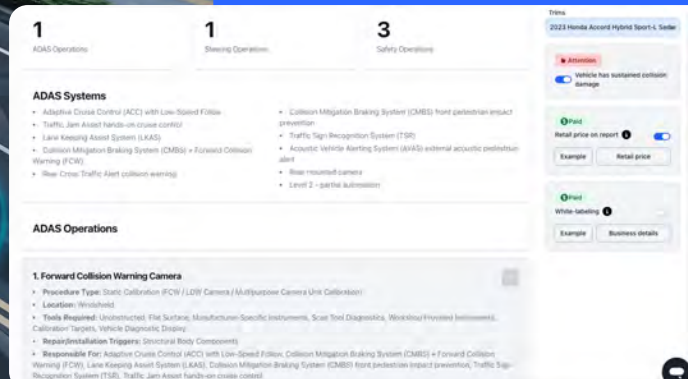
1
ADAS Operations

1
Steering Operations

3
Safety Operations

Trims
2023 Honda Accord Hybrid Sport-L Sedan

Attention
Vehicle has sustained collision damage

Paid
Retail price on report
Example
Retail price

Paid
White-labeling
Example
Business details

ADAS Systems

• Adaptive Cruise Control (ACC) with Low-Speed Follow
• Traffic Jam Assist hands-on cruise control
• Lane Keeping Assist System (LKAS)
• Collision Mitigation Braking System (CMBS) + Forward Collision Warning (FCW)
• Rear Cross Traffic Alert (collision warning)

• Collision Mitigation Braking System (CMBS) front pedestrian impact prevention
• Traffic Sign Recognition System (TSR)
• Acoustic Vehicle Alerting System (AVAS) external acoustic pedestrian alert
• Rear mounted camera
• Level 2 - partial automation

ADAS Operations

1. Forward Collision Warning Camera
• Procedure Type: Static Calibration (FCW / LDW Camera / Multipurpose Camera Unit Calibration)
• Location: Windshield
• Tools Required: Unobstructed, Flat Surface, Manufacturer-Specific Instruments, Scan Tool Diagnostics, Workshop Provided Instruments, Calibration Targets, Vehicle Diagnostic Display
• Repair/Installation Triggers: Structural Body Components
• Responsible For: Adaptive Cruise Control (ACC) with Low-Speed Follow, Collision Mitigation Braking System (CMBS) + Forward Collision Warning (FCW), Lane Keeping Assist System (LKAS), Collision Mitigation Braking System (CMBS) front pedestrian impact prevention, Traffic Sign Recognition System (TSR), Traffic Jam Assist hands-on cruise control